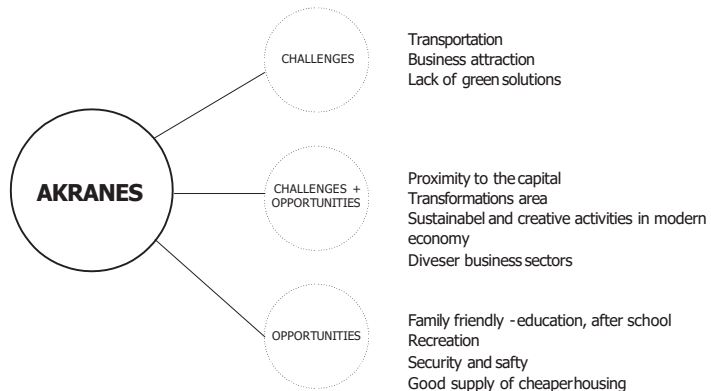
AKRANES

CHALLENGES

Transportation
Business attraction
Lack of green solutions

CHALLENGES + OPPORTUNITIES

Proximity to the capital
Transformations area
Sustainabel and creative activities in modern economy
Diveser business sectors

OPPORTUNITIES

Family friendly - education, after school
Recreation
Security and safty
Good supply of cheaperhousing